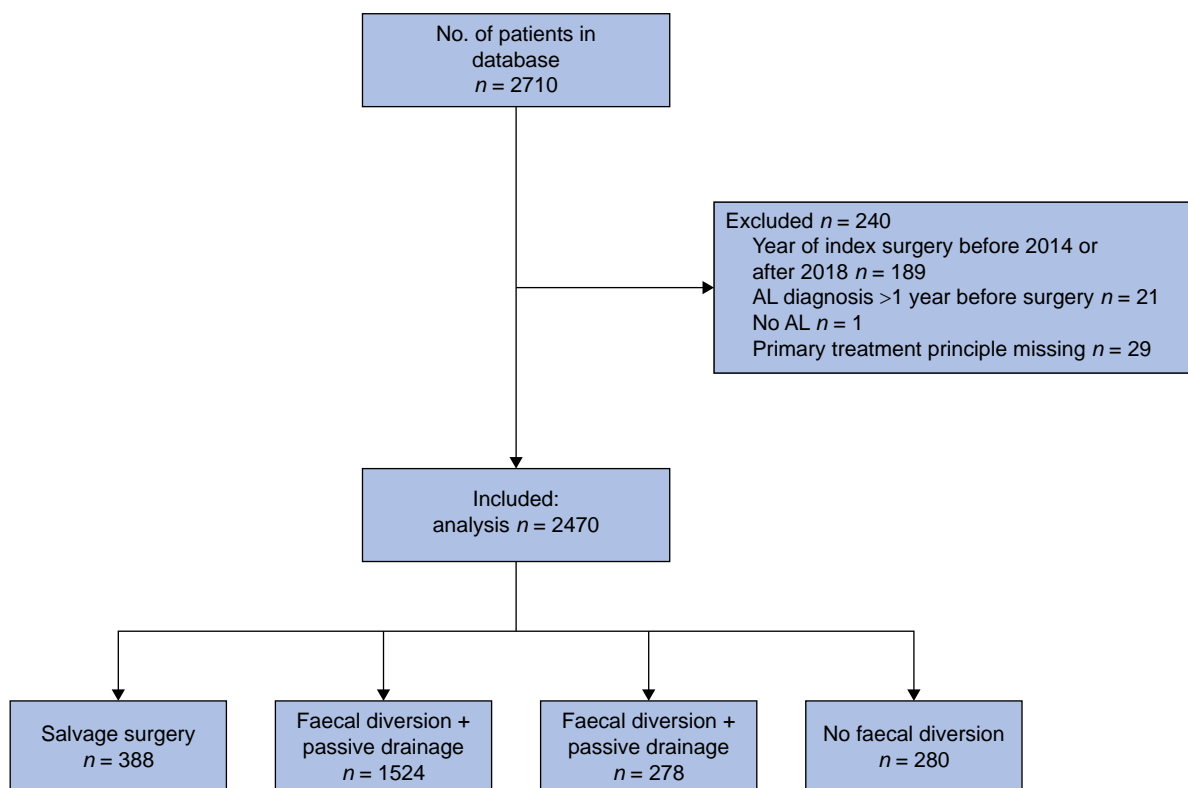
No. of patients in database
$n = 2710$

Excluded $n = 240$
Year of index surgery before 2014 or after 2018 $n = 189$
AL diagnosis >1 year before surgery $n = 21$
No AL $n = 1$
Primary treatment principle missing $n = 29$

Included:
analysis $n = 2470$

Salvage surgery
$n = 388$

Faecal diversion + passive drainage
$n = 1524$

Faecal diversion + passive drainage
$n = 278$

No faecal diversion
$n = 280$